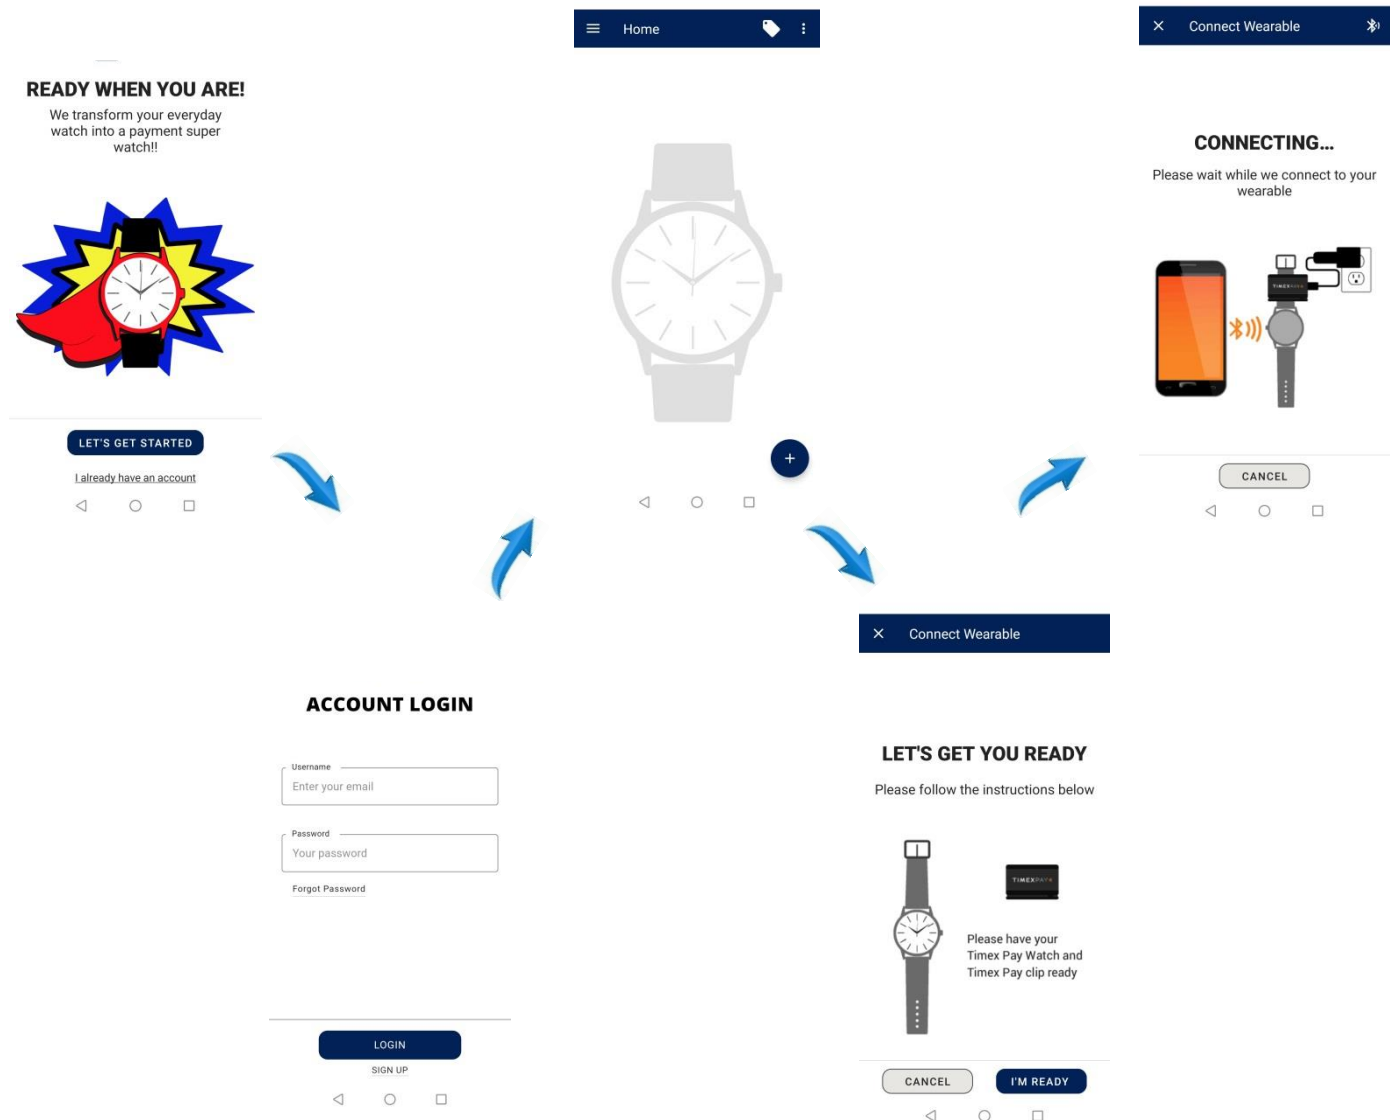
READY WHEN YOU ARE!
We transform your everyday watch into a payment super watch!!

LET'S GET STARTED

I already have an account

Home

Connect Wearable

CONNECTING...
Please wait while we connect to your wearable

TIMEXPAY

CANCEL

Connect Wearable

ACCOUNT LOGIN

Username
Enter your email

Password
Your password

Forgot Password

LOGIN
SIGN UP

LET'S GET YOU READY
Please follow the instructions below

TIMEXPAY

Please have your Timex Pay Watch and Timex Pay clip ready

CANCEL
I'M READY